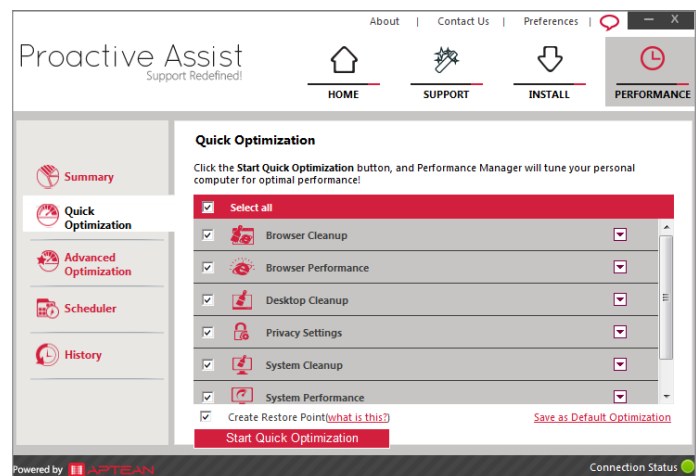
About | Contact Us | Preferences

Proactive Assist
Support Redefined!

HOME
SUPPORT
INSTALL
PERFORMANCE

Summary
Quick Optimization
Advanced Optimization
Scheduler
History

Quick Optimization

Click the **Start Quick Optimization** button, and Performance Manager will tune your personal computer for optimal performance!

Select all
Browser Cleanup
Browser Performance
Desktop Cleanup
Privacy Settings
System Cleanup
System Performance

Create Restore Point(what is this?)
Save as Default Optimization

Start Quick Optimization

Powered by APTEAN
Connection Status